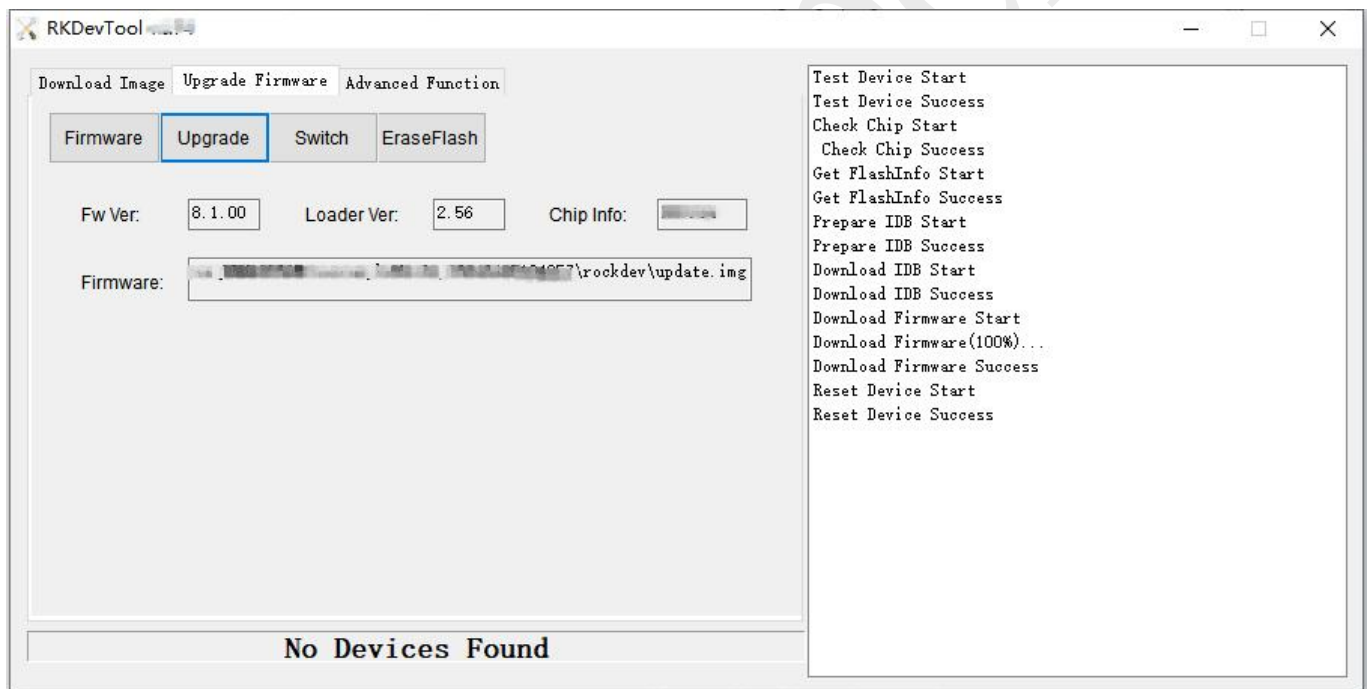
RKDevTool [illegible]

Download Image | Upgrade Firmware | Advanced Function

Firmware | Upgrade | Switch | EraseFlash

Fw Ver: 8.1.00 Loader Ver: 2.56 Chip Info: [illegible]

Firmware: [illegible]\rockdev\update.img

No Devices Found

Test Device Start
Test Device Success
Check Chip Start
Check Chip Success
Get FlashInfo Start
Get FlashInfo Success
Prepare IDB Start
Prepare IDB Success
Download IDB Start
Download IDB Success
Download Firmware Start
Download Firmware(100%)...
Download Firmware Success
Reset Device Start
Reset Device Success